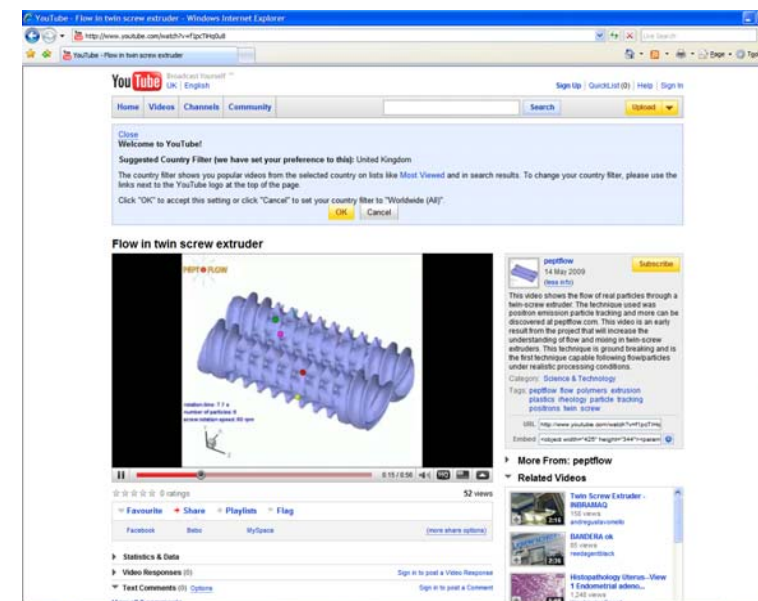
YouTube - Flow in twin screw extruder - Windows Internet Explorer

http://www.youtube.com/watch?v=f1pcTiHq0u8

Live Search

YouTube - Flow in twin screw extruder

Page • Tools

YouTube Broadcast Yourself ™ UK | English

Sign Up | QuickList (0) | Help | Sign In

Home Videos Channels Community

Search

Upload

Close
Welcome to YouTube!

Suggested Country Filter (we have set your preference to this): United Kingdom

The country filter shows you popular videos from the selected country on lists like Most Viewed and in search results. To change your country filter, please use the links next to the YouTube logo at the top of the page.

Click "OK" to accept this setting or click "Cancel" to set your country filter to "Worldwide (All)".

OK Cancel

Flow in twin screw extruder

PEPT FLOW

rotation time: 7.1 s
number of particles: 6
screw rotation speed: 60 rpm

0:15 / 0:56

0 ratings

52 views

Favourite Share Playlists Flag

Facebook Bebo MySpace (more share options)

Statistics & Data

Video Responses (0)

Sign in to post a Video Response

Text Comments (0) Options

Sign in to post a Comment

peptflow
14 May 2009
(less info)

Subscribe

This video shows the flow of real particles through a twin-screw extruder. The technique used was positron emission particle tracking and more can be discovered at peptflow.com. This video is an early result from the project that will increase the understanding of flow and mixing in twin-screw extruders. This technique is ground breaking and is the first technique capable following flowparticles under realistic processing conditions.

Category: Science & Technology

Tags: peptflow flow polymers extrusion plastics rheology particle tracking positrons twin screw

URL http://www.youtube.com/watch?v=f1pcTiHq

Embed <object width="425" height="344"><param

More From: peptflow

Related Videos

Twin Screw Extruder - INBRAMAQ
158 views
andreguslavonello

BANDERA ok
85 views
needegenblack

Histopathology Uterus--View 1 Endometrial adeno...
1,248 views